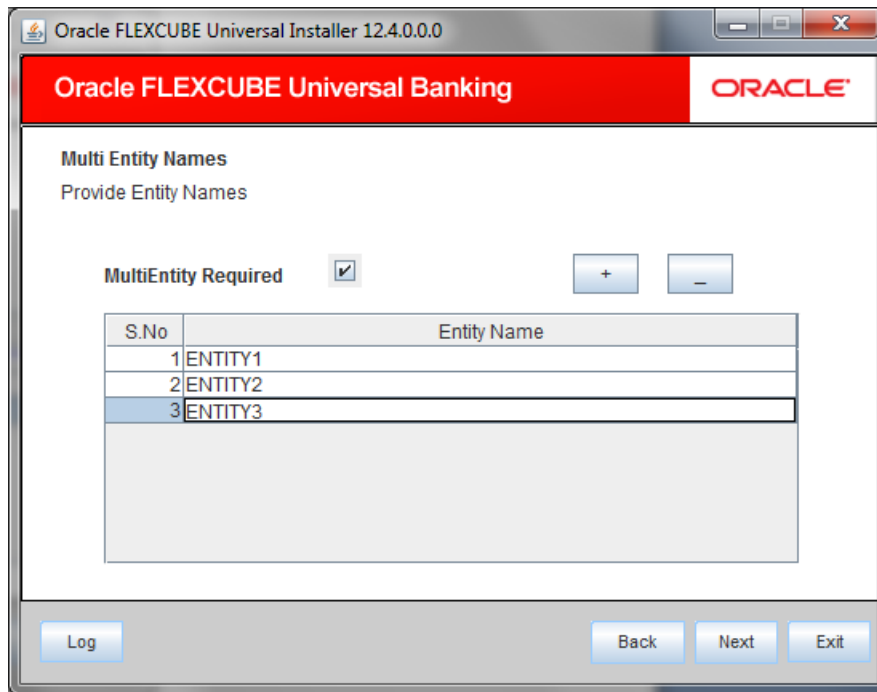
Oracle FLEXCUBE Universal Installer 12.4.0.0.0

Oracle FLEXCUBE Universal Banking

ORACLE

Multi Entity Names

Provide Entity Names

MultiEntity Required

+

_

| S.No | Entity Name |
|---|---|
| 1 | ENTITY1 |
| 2 | ENTITY2 |
| 3 | ENTITY3 |

Log

Back

Next

Exit